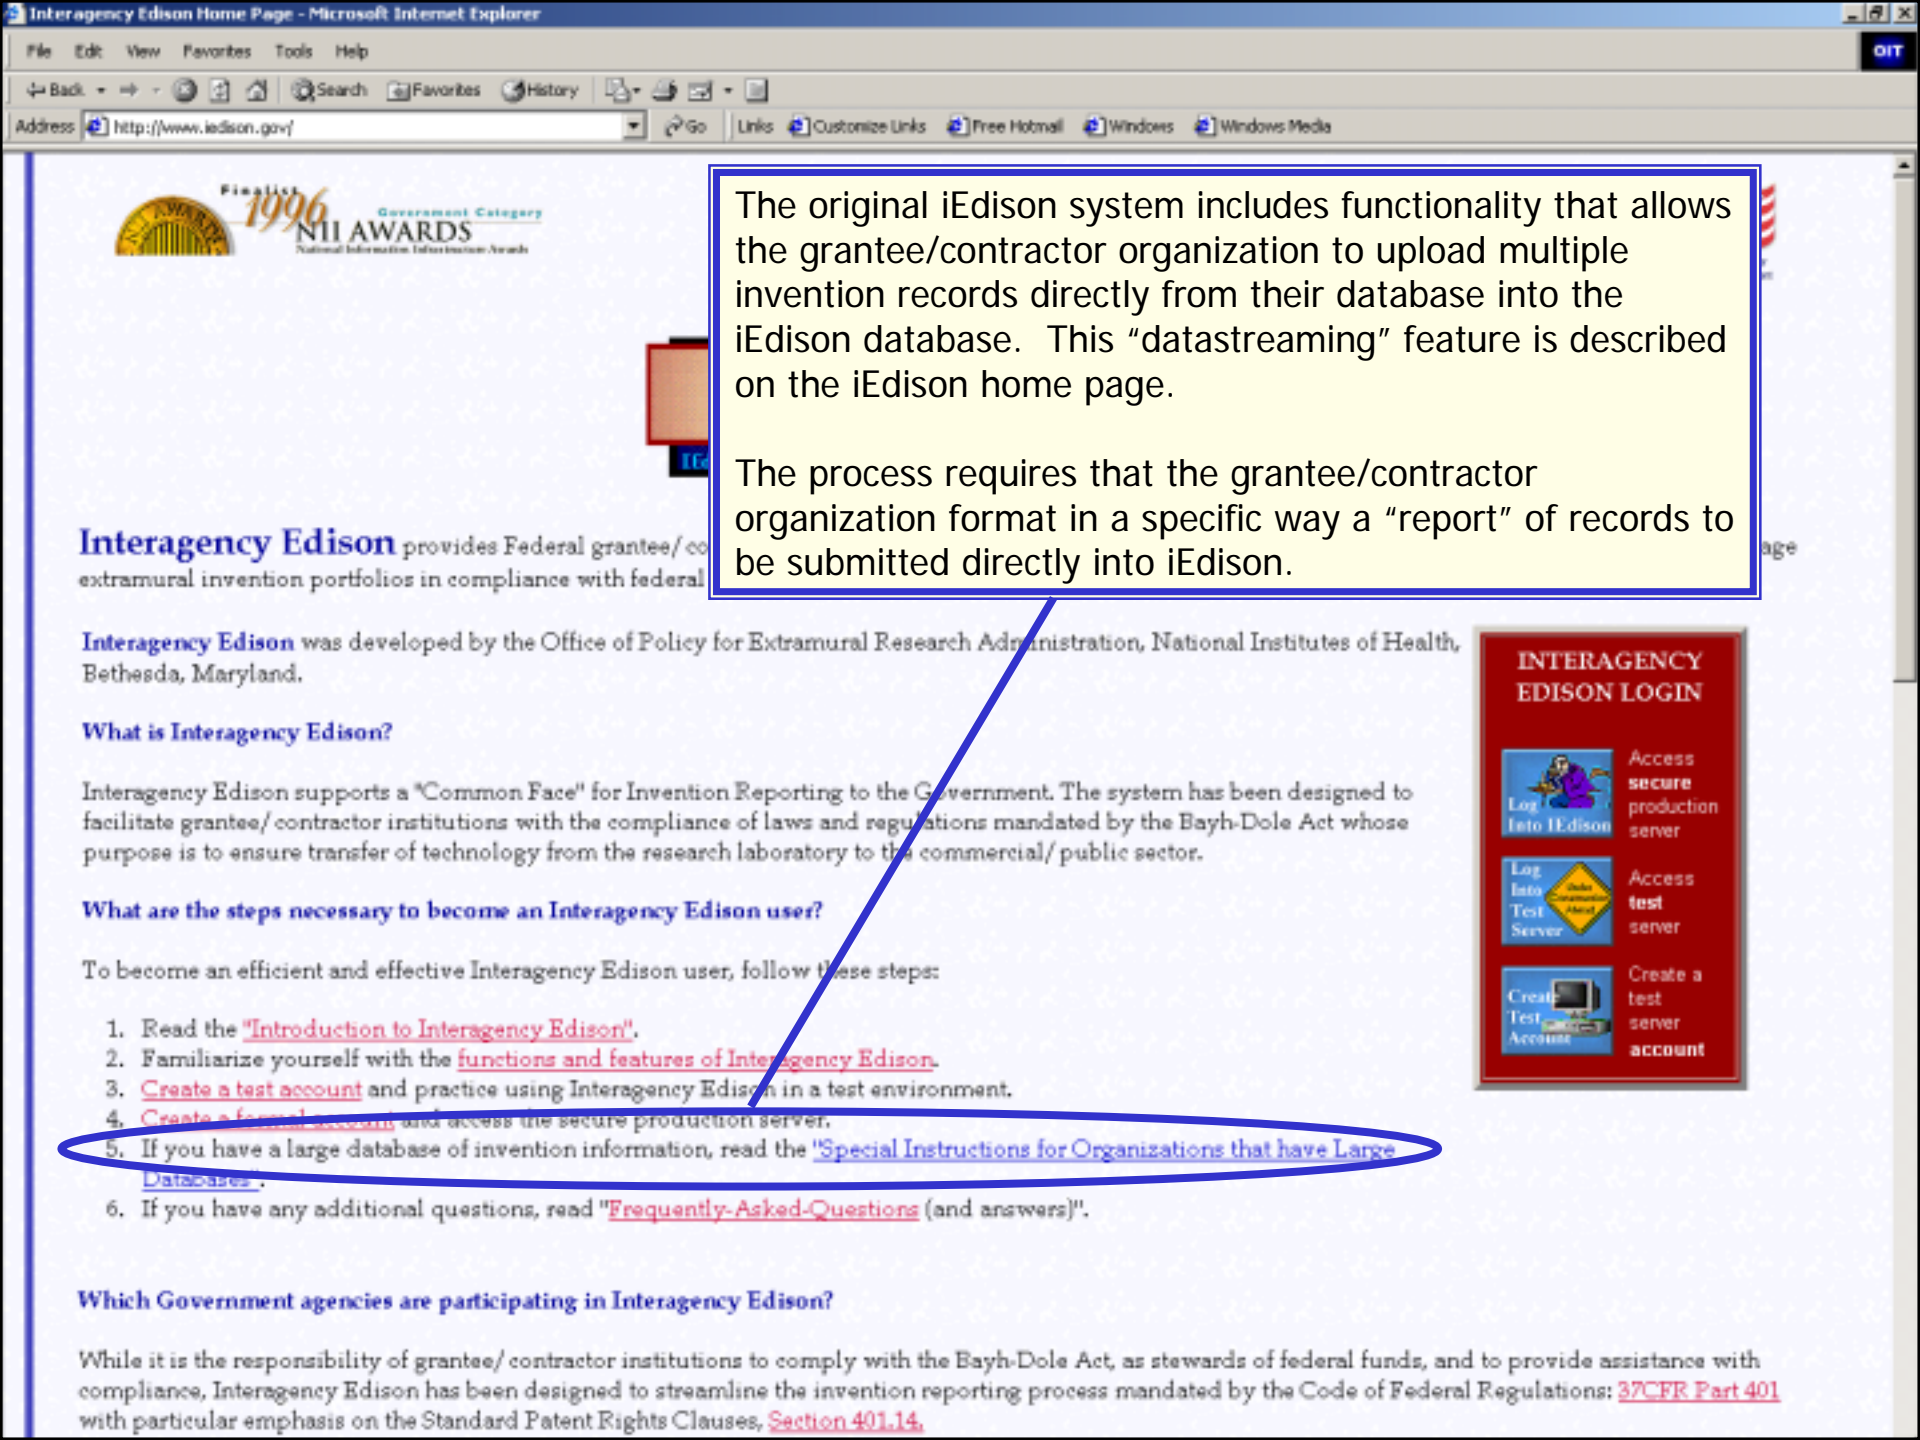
Interagency Edison Home Page - Microsoft Internet Explorer

File Edit View Favorites Tools Help

Back Search Favorites History

Address http://www.iedison.gov/ Go Links Customize Links Free Hotmail Windows Windows Media

Finalist 1996 Government Category NII AWARDS National Information Infrastructure Awards

The original iEdison system includes functionality that allows the grantee/contractor organization to upload multiple invention records directly from their database into the iEdison database. This "datastreaming" feature is described on the iEdison home page.

The process requires that the grantee/contractor organization format in a specific way a "report" of records to be submitted directly into iEdison.

Interagency Edison provides Federal grantee/co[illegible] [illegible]age extramural invention portfolios in compliance with federal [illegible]

Interagency Edison was developed by the Office of Policy for Extramural Research Administration, National Institutes of Health, Bethesda, Maryland.

What is Interagency Edison?

Interagency Edison supports a "Common Face" for Invention Reporting to the Government. The system has been designed to facilitate grantee/contractor institutions with the compliance of laws and regulations mandated by the Bayh-Dole Act whose purpose is to ensure transfer of technology from the research laboratory to the commercial/public sector.

What are the steps necessary to become an Interagency Edison user?

To become an efficient and effective Interagency Edison user, follow these steps:

1. Read the "Introduction to Interagency Edison".
2. Familiarize yourself with the functions and features of Interagency Edison.
3. Create a test account and practice using Interagency Edison in a test environment.
4. Create a formal account and access the secure production server.
5. If you have a large database of invention information, read the "Special Instructions for Organizations that have Large Databases".
6. If you have any additional questions, read "Frequently-Asked-Questions (and answers)".

Which Government agencies are participating in Interagency Edison?

While it is the responsibility of grantee/contractor institutions to comply with the Bayh-Dole Act, as stewards of federal funds, and to provide assistance with compliance, Interagency Edison has been designed to streamline the invention reporting process mandated by the Code of Federal Regulations: 37CFR Part 401 with particular emphasis on the Standard Patent Rights Clauses, Section 401.14.

INTERAGENCY EDISON LOGIN

Log Into IEdison Access secure production server

Log Into Test Server Access test server

Create Test Account Create a test server account